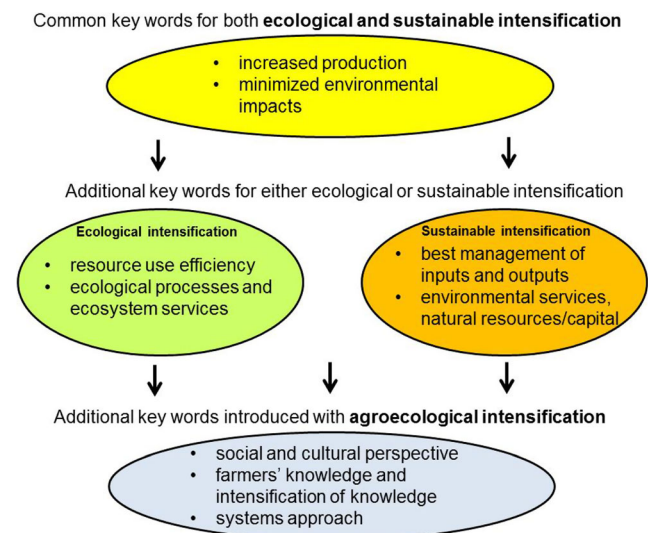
Common key words for both **ecological and sustainable intensification**

• increased production
• minimized environmental impacts

Additional key words for either ecological or sustainable intensification

Ecological intensification

• resource use efficiency
• ecological processes and ecosystem services

Sustainable intensification

• best management of inputs and outputs
• environmental services, natural resources/capital

Additional key words introduced with **agroecological intensification**

• social and cultural perspective
• farmers' knowledge and intensification of knowledge
• systems approach